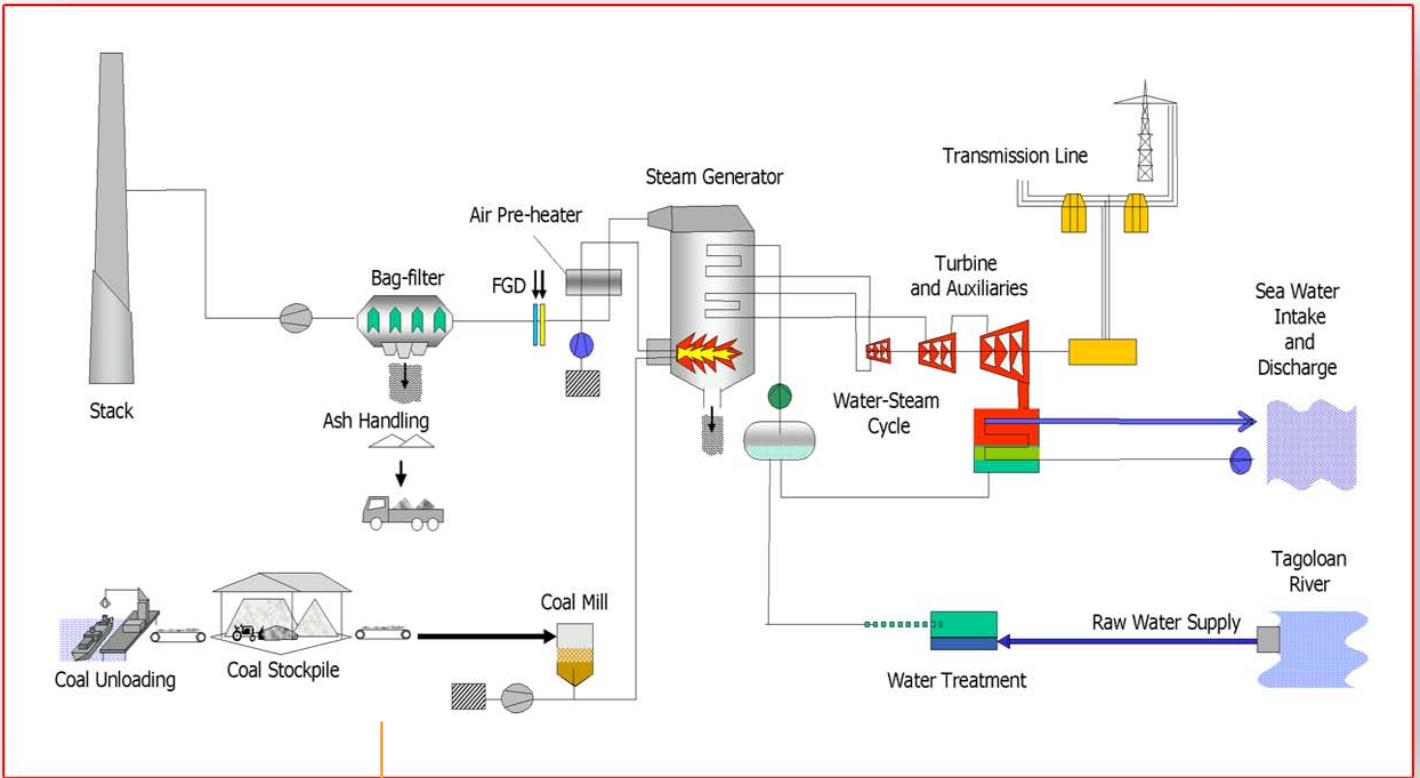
Transmission Line

Steam Generator

Air Pre-heater

Turbine and Auxiliaries

Sea Water Intake and Discharge

Bag-filter

FGD

Stack

Ash Handling

Water-Steam Cycle

Tagoloan River

Coal Mill

Raw Water Supply

Coal Unloading

Coal Stockpile

Water Treatment